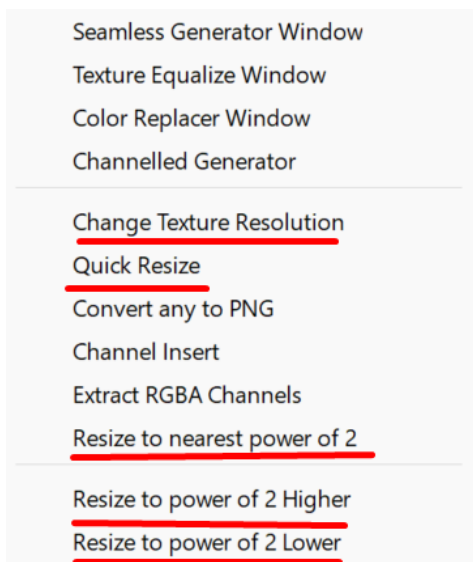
Seamless Generator Window
Texture Equalize Window
Color Replacer Window
Channelled Generator

Change Texture Resolution
Quick Resize
Convert any to PNG
Channel Insert
Extract RGBA Channels
Resize to nearest power of 2

Resize to power of 2 Higher
Resize to power of 2 Lower